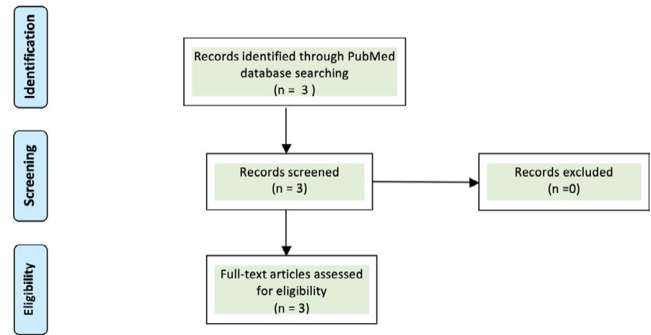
Identification

Records identified through PubMed database searching
(n = 3 )

Screening

Records screened
(n = 3)

Records excluded
(n =0)

Eligibility

Full-text articles assessed for eligibility
(n = 3)